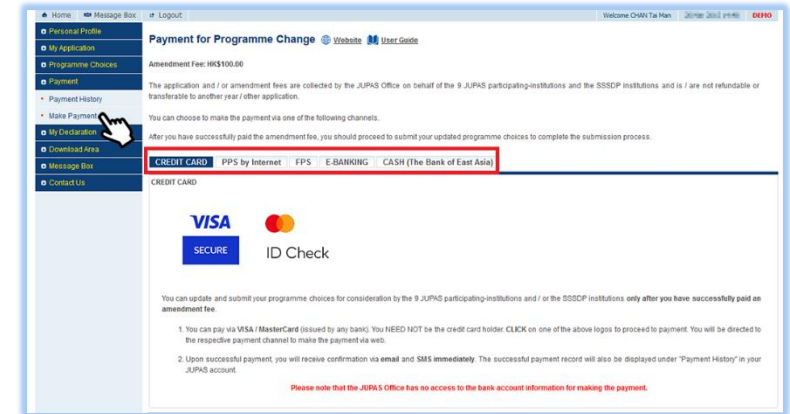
Home Message Box Logout Welcome CHAN Tai Man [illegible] DEMO

Personal Profile
My Application
Programme Choices
Payment
Payment History
Make Payment
My Declaration
Download Area
Message Box
Contact Us

Payment for Programme Change Website User Guide

Amendment Fee: HK$100.00

The application and / or amendment fees are collected by the JUPAS Office on behalf of the 9 JUPAS participating-institutions and the SSSDP institutions and is / are not refundable or transferable to another year / other application.

You can choose to make the payment via one of the following channels.

After you have successfully paid the amendment fee, you should proceed to submit your updated programme choices to complete the submission process.

CREDIT CARD PPS by Internet FPS E-BANKING CASH (The Bank of East Asia)

CREDIT CARD

VISA SECURE

ID Check

You can update and submit your programme choices for consideration by the 9 JUPAS participating-institutions and / or the SSSDP institutions only after you have successfully paid an amendment fee.

1. You can pay via VISA / MasterCard (issued by any bank). You NEED NOT be the credit card holder. CLICK on one of the above logos to proceed to payment. You will be directed to the respective payment channel to make the payment via web.

2. Upon successful payment, you will receive confirmation via email and SMS immediately. The successful payment record will also be displayed under "Payment History" in your JUPAS account.

Please note that the JUPAS Office has no access to the bank account information for making the payment.